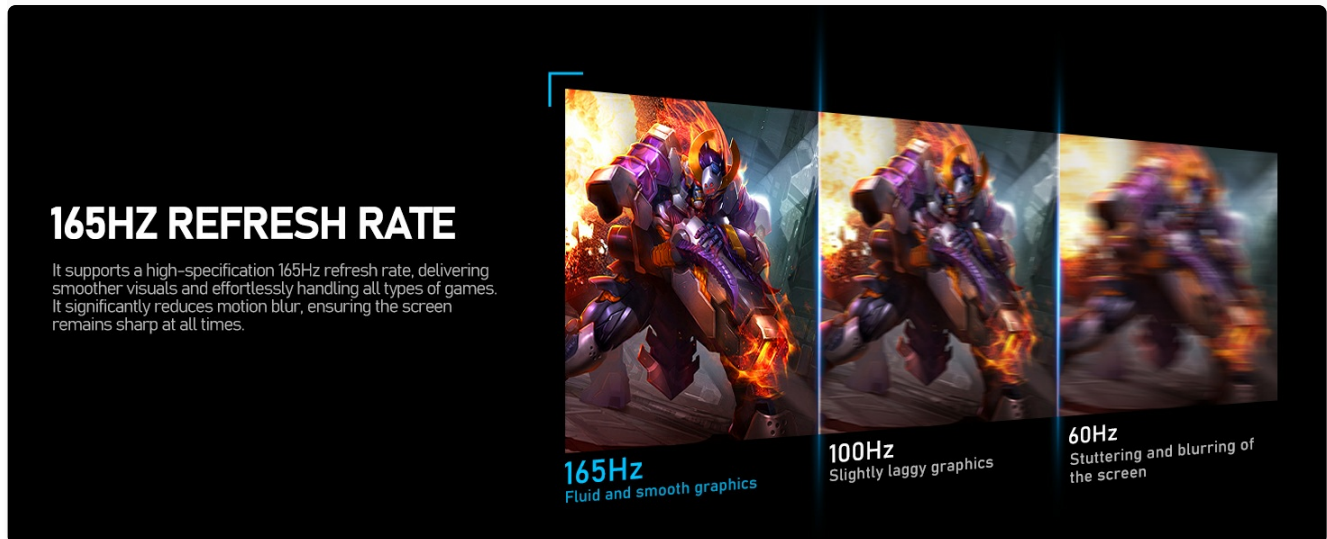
165HZ REFRESH RATE

It supports a high-specification 165Hz refresh rate, delivering smoother visuals and effortlessly handling all types of games. It significantly reduces motion blur, ensuring the screen remains sharp at all times.

165Hz
Fluid and smooth graphics

100Hz
Slightly laggy graphics

60Hz
Stuttering and blurring of the screen